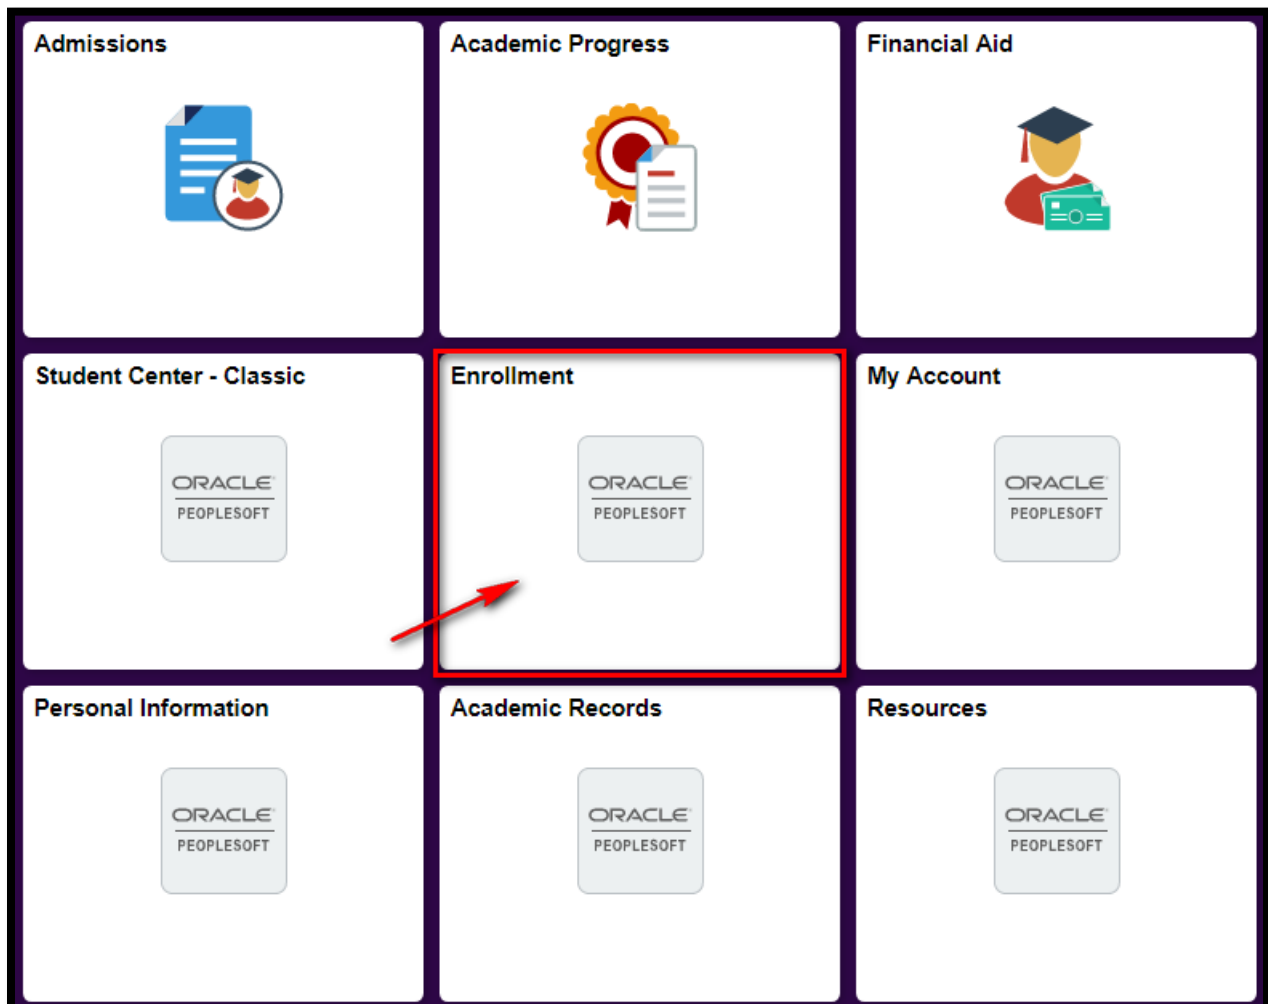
Admissions

Academic Progress

Financial Aid

Student Center - Classic

ORACLE
PEOPLESOFT

Enrollment

ORACLE
PEOPLESOFT

My Account

ORACLE
PEOPLESOFT

Personal Information

ORACLE
PEOPLESOFT

Academic Records

ORACLE
PEOPLESOFT

Resources

ORACLE
PEOPLESOFT